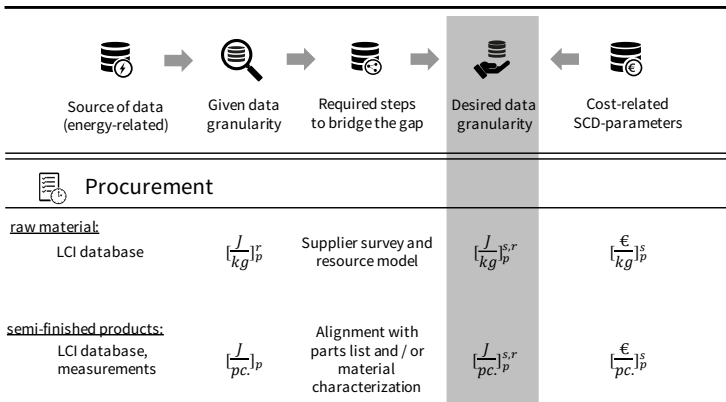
Source of data (energy-related)

Given data granularity

Required steps to bridge the gap

Desired data granularity

Cost-related SCD-parameters

Procurement

| | | | | |
|---|---|---|---|---|
| raw material: LCI database | $[\frac{J}{kg}]_p^r$ | Supplier survey and resource model | $[\frac{J}{kg}]_p^{s,r}$ | $[\frac{€}{kg}]_p^s$ |
| semi-finished products: LCI database, measurements | $[\frac{J}{pc.}]_p$ | Alignment with parts list and / or material characterization | $[\frac{J}{pc.}]_p^{s,r}$ | $[\frac{€}{pc.}]_p^s$ |